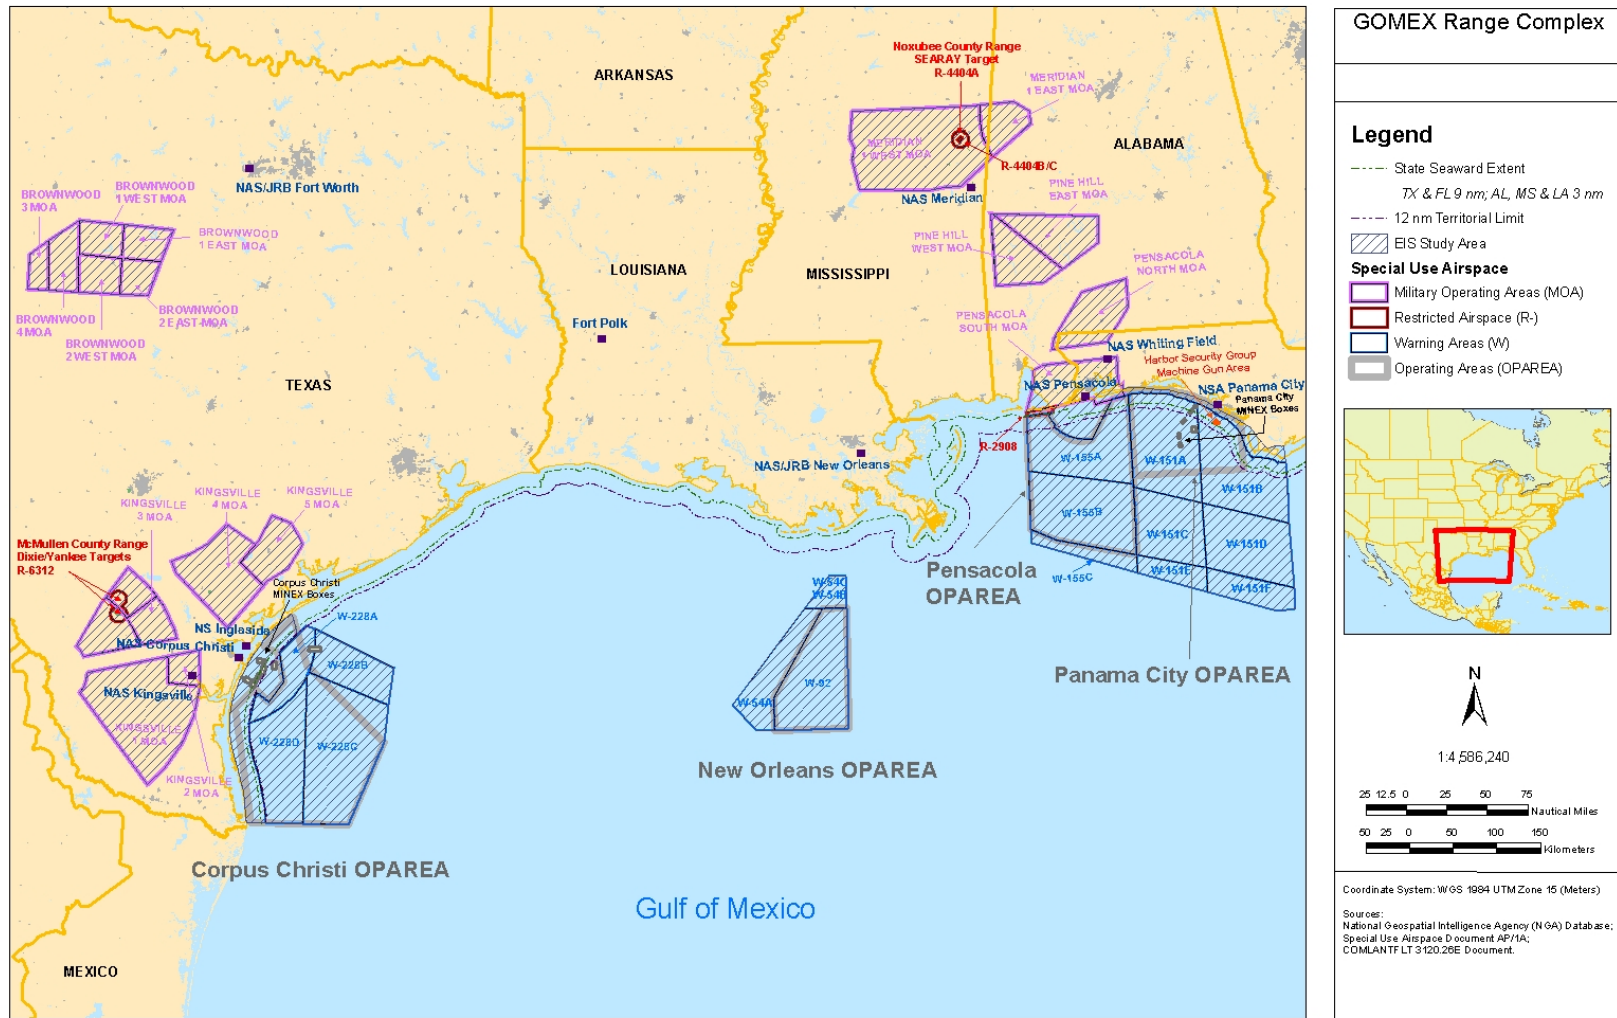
GOMEX Range Complex

Legend
State Seaward Extent
TX & FL 9 nm; AL, MS & LA 3 nm
12 nm Territorial Limit
EIS Study Area
Special Use Airspace
Military Operating Areas (MOA)
Restricted Airspace (R-)
Warning Areas (W)
Operating Areas (OPAREA)

N
1:4,586,240
25 12.5 0 25 50 75 Nautical Miles
50 25 0 50 100 150 Kilometers

Coordinate System: WGS 1984 UTM Zone 15 (Meters)
Sources:
National Geospatial Intelligence Agency (NGA) Database;
Special Use Airspace Document AP/1A;
COMLANTFLT 3120.26E Document.

ARKANSAS
LOUISIANA
MISSISSIPPI
ALABAMA
TEXAS
MEXICO
Noxubee County Range
SEARAY Target
R-4404A
MERIDIAN 1 EAST MOA
MERIDIAN 1 WEST MOA
R-4404B/C
NAS Meridian
PINE HILL EAST MOA
PINE HILL WEST MOA
PENSACOLA NORTH MOA
PENSACOLA SOUTH MOA
NAS Whiting Field
Harbor Security Group Machine Gun Area
NAS Pensacola
NSA Panama City
Panama City MINEX Boxes
R-2908
W-155A
W-155B
W-155C
W-151A
W-151B
W-151C
W-151D
W-151E
W-151F
Pensacola OPAREA
Panama City OPAREA
NAS/JRB Fort Worth
BROWNWOOD 3 MOA
BROWNWOOD 1 WEST MOA
BROWNWOOD 1 EAST MOA
BROWNWOOD 4 MOA
BROWNWOOD 2 EAST MOA
BROWNWOOD 2 WEST MOA
Fort Polk
NAS/JRB New Orleans
KINGSVILLE 3 MOA
KINGSVILLE 4 MOA
KINGSVILLE 5 MOA
McMullen County Range
Dixie/Yankee Targets
R-6312
Corpus Christi MINEX Boxes
NS Ingleside
NAS Corpus Christi
NAS Kingsville
KINGSVILLE 1 MOA
KINGSVILLE 2 MOA
W-228A
W-228B
W-228C
W-228D
Corpus Christi OPAREA
W-54C
W-54B
W-54A
W-92
New Orleans OPAREA
Gulf of Mexico